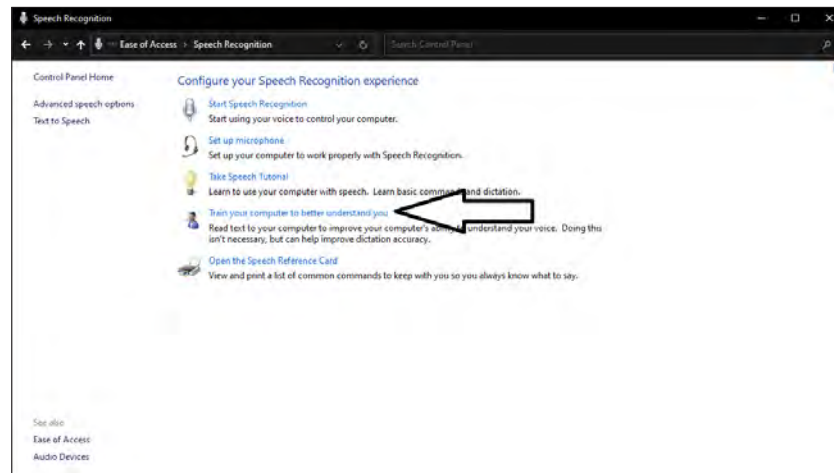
Speech Recognition

« Ease of Access › Speech Recognition

Search Control Panel

Control Panel Home

Advanced speech options

Text to Speech

Configure your Speech Recognition experience

Start Speech Recognition

Start using your voice to control your computer.

Set up microphone

Set up your computer to work properly with Speech Recognition.

Take Speech Tutorial

Learn to use your computer with speech. Learn basic comm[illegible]nd dictation.

Train your computer to better understand you

Read text to your computer to improve your computer's a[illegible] understand your voice. Doing this isn't necessary, but can help improve dictation accuracy.

Open the Speech Reference Card

View and print a list of common commands to keep with you so you always know what to say.

See also

Ease of Access

Audio Devices